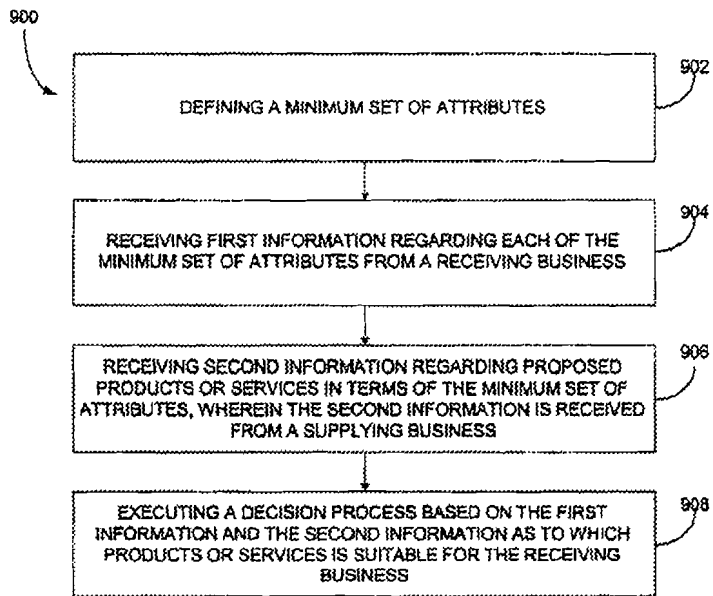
900

902

DEFINING A MINIMUM SET OF ATTRIBUTES

904

RECEIVING FIRST INFORMATION REGARDING EACH OF THE MINIMUM SET OF ATTRIBUTES FROM A RECEIVING BUSINESS

906

RECEIVING SECOND INFORMATION REGARDING PROPOSED PRODUCTS OR SERVICES IN TERMS OF THE MINIMUM SET OF ATTRIBUTES, WHEREIN THE SECOND INFORMATION IS RECEIVED FROM A SUPPLYING BUSINESS

908

EXECUTING A DECISION PROCESS BASED ON THE FIRST INFORMATION AND THE SECOND INFORMATION AS TO WHICH PRODUCTS OR SERVICES IS SUITABLE FOR THE RECEIVING BUSINESS